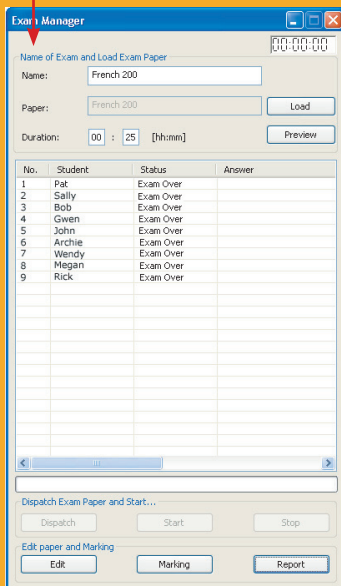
Exam Manager

00:00:00

Name of Exam and Load Exam Paper

Name: French 200

Paper: French 200 Load

Duration: 00 : 25 [hh:mm] Preview

| No. | Student | Status | Answer |
|---|---|---|---|
| 1 | Pat | Exam Over | |
| 2 | Sally | Exam Over | |
| 3 | Bob | Exam Over | |
| 4 | Gwen | Exam Over | |
| 5 | John | Exam Over | |
| 6 | Archie | Exam Over | |
| 7 | Wendy | Exam Over | |
| 8 | Megan | Exam Over | |
| 9 | Rick | Exam Over | |

Dispatch Exam Paper and Start...

Dispatch Start Stop

Edit paper and Marking

Edit Marking Report